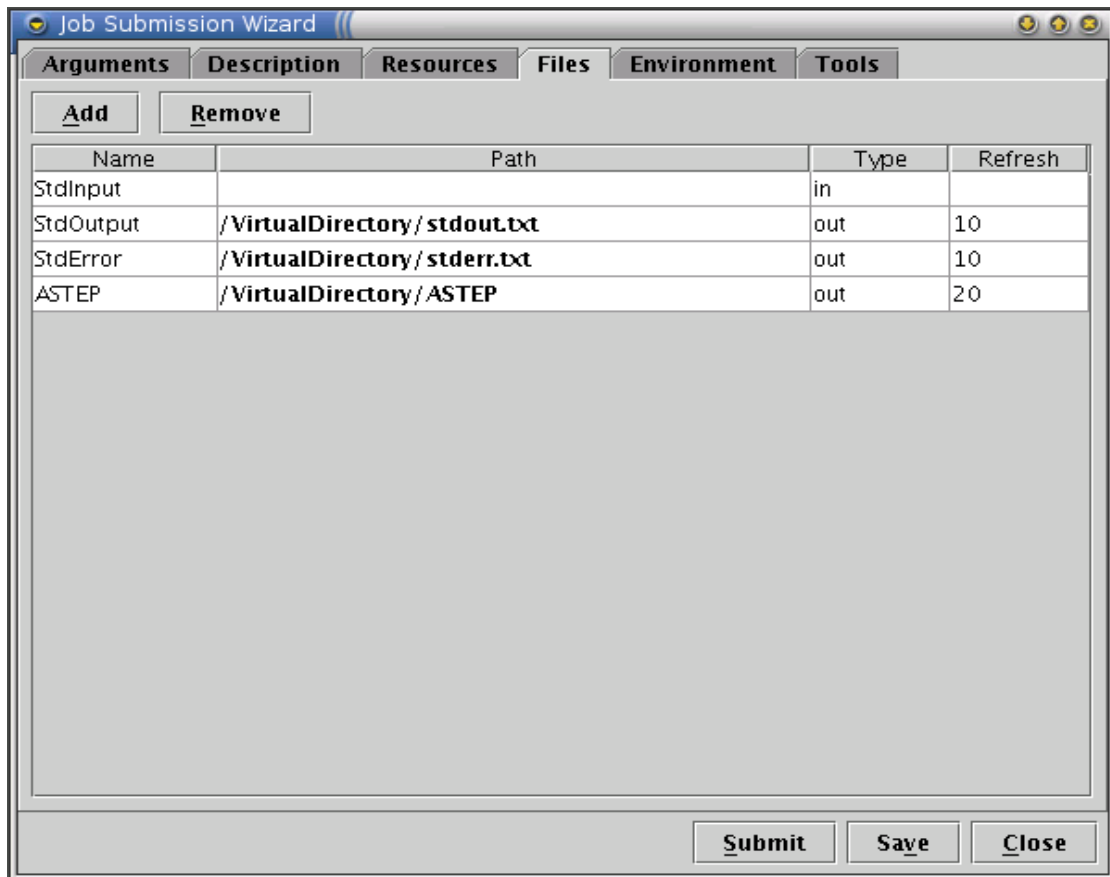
Job Submission Wizard

Arguments | Description | Resources | Files | Environment | Tools

Add Remove

| Name | Path | Type | Refresh |
|---|---|---|---|
| StdInput | | in | |
| StdOutput | /VirtualDirectory/stdout.txt | out | 10 |
| StdError | /VirtualDirectory/stderr.txt | out | 10 |
| ASTEP | /VirtualDirectory/ASTEP | out | 20 |

Submit Save Close